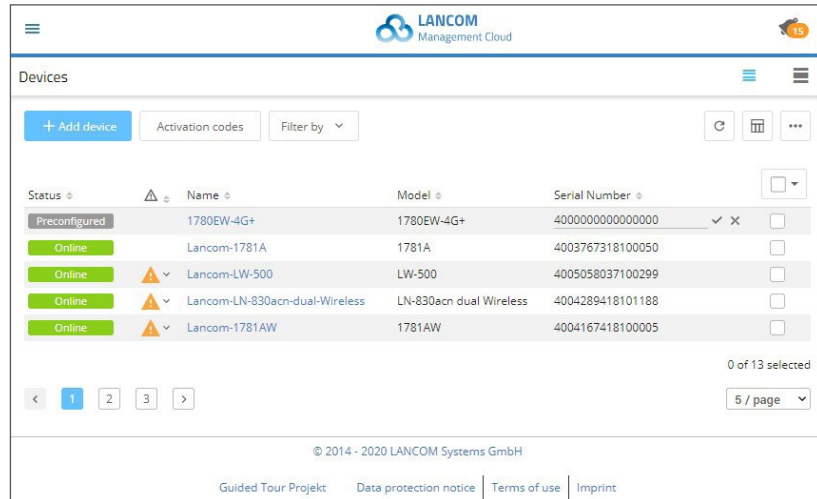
LANCOM
Management Cloud

15

Devices

+ Add device | Activation codes | Filter by

| Status | ⚠ | Name | Model | Serial Number | |
|---|---|---|---|---|---|
| Preconfigured | | 1780EW-4G+ | 1780EW-4G+ | 4000000000000000 | |
| Online | | Lancom-1781A | 1781A | 4003767318100050 | |
| Online | ⚠ | Lancom-LW-500 | LW-500 | 4005058037100299 | |
| Online | ⚠ | Lancom-LN-830acn-dual-Wireless | LN-830acn dual Wireless | 4004289418101188 | |
| Online | ⚠ | Lancom-1781AW | 1781AW | 4004167418100005 | |

0 of 13 selected

< 1 2 3 >

5 / page

© 2014 - 2020 LANCOM Systems GmbH

Guided Tour Projekt | Data protection notice | Terms of use | Imprint